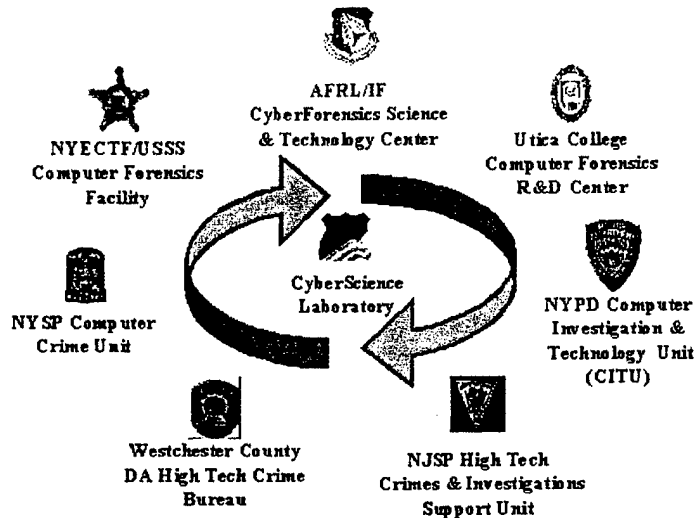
AFRL/IF
CyberForensics Science & Technology Center

NYECTF/USSS
Computer Forensics Facility

Utica College
Computer Forensics R&D Center

CyberScience Laboratory

NYSP Computer Crime Unit

NYPD Computer Investigation & Technology Unit (CITU)

Westchester County DA High Tech Crime Bureau

NJSP High Tech Crimes & Investigations Support Unit